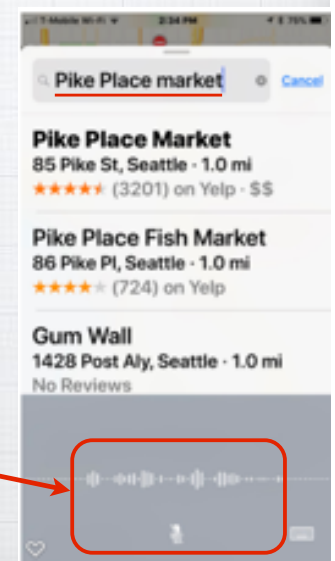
T-Mobile Wi-Fi 2:34 PM 75%

Pike Place market

Cancel

Pike Place Market
85 Pike St, Seattle · 1.0 mi
(3201) on Yelp · $$

Pike Place Fish Market
86 Pike Pl, Seattle · 1.0 mi
(724) on Yelp

Gum Wall
1428 Post Aly, Seattle · 1.0 mi
No Reviews